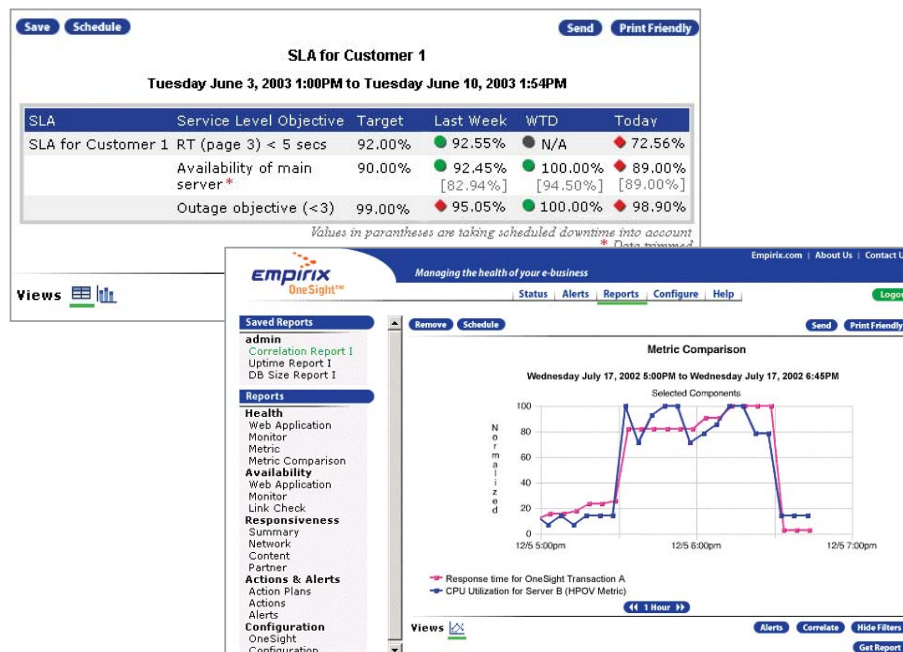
Save Schedule Send Print Friendly

SLA for Customer 1

Tuesday June 3, 2003 1:00PM to Tuesday June 10, 2003 1:54PM

| SLA | Service Level Objective | Target | Last Week | WTD | Today |
|---|---|---|---|---|---|
| SLA for Customer 1 | RT (page 3) < 5 secs | 92.00% | 92.55% | N/A | 72.56% |
| | Availability of main server* | 90.00% | 92.45% [82.94%] | 100.00% [94.50%] | 89.00% [89.00%] |
| | Outage objective (<3) | 99.00% | 95.05% | 100.00% | 98.90% |

Values in parantheses are taking scheduled downtime into account
* Data trimmed

Views

Empirix.com | About Us | Contact U

EMPIRIX OneSight™

Managing the health of your e-business

Status | Alerts | Reports | Configure | Help

Logo

Saved Reports
admin
Correlation Report I
Uptime Report I
DB Size Report I

Reports
Health
Web Application
Monitor
Metric
Metric Comparison
Availability
Web Application
Monitor
Link Check
Responsiveness
Summary
Network
Content
Partner
Actions & Alerts
Action Plans
Actions
Alerts
Configuration
OneSight
Configuration

Remove Schedule Send Print Friendly

Metric Comparison

Wednesday July 17, 2002 5:00PM to Wednesday July 17, 2002 6:45PM

Selected Components

Normalized

100
80
60
40
20
0

12/5 5:00pm 12/5 6:00pm 12/5 7:00pm

Response time for OneSight Transaction A
CPU Utilization for Server B (HPOV Metric)

1 Hour

Views

Alerts Correlate Hide Filters

Get Report